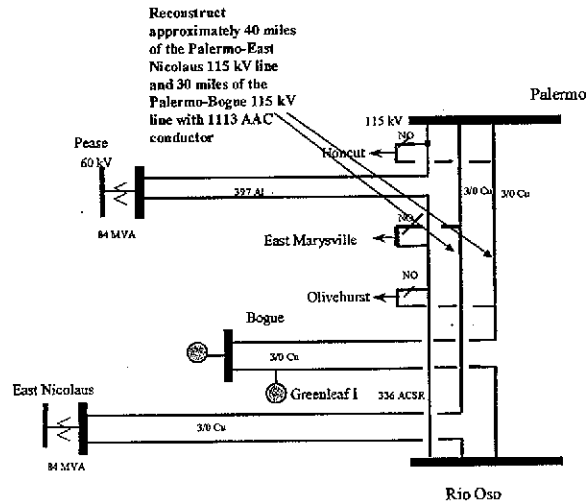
Reconstruct approximately 40 miles of the Palermo-East Nicolaus 115 kV line and 30 miles of the Palermo-Bogue 115 kV line with 1113 AAC conductor

Palermo

115 kV

NO

Honcut

Pease

60 kV

397 Al

3/0 Cu

3/0 Cu

84 MVA

NO

East Marysville

NO

Olivehurst

Bogue

3/0 Cu

Greenleaf I

336 ACSR

East Nicolaus

3/0 Cu

84 MVA

Rio Oso